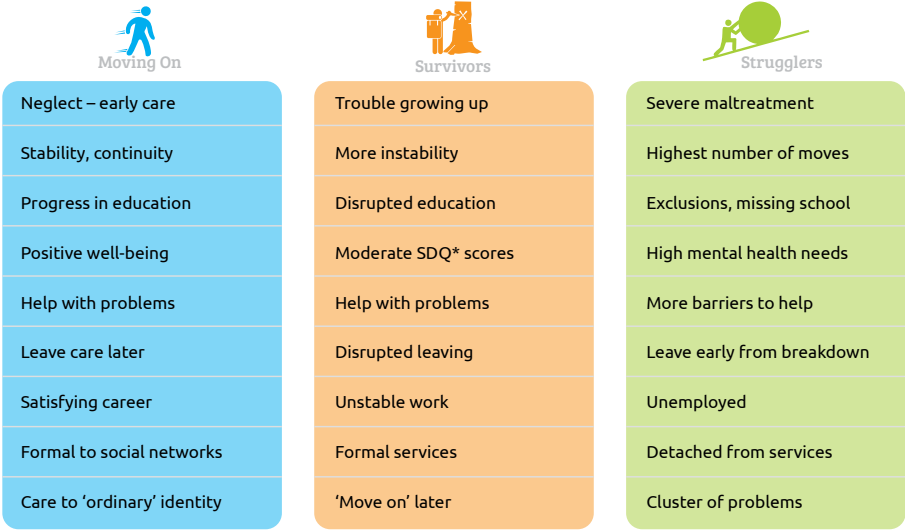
Moving On

Neglect – early care

Stability, continuity

Progress in education

Positive well-being

Help with problems

Leave care later

Satisfying career

Formal to social networks

Care to ‘ordinary’ identity

Survivors

Trouble growing up

More instability

Disrupted education

Moderate SDQ* scores

Help with problems

Disrupted leaving

Unstable work

Formal services

‘Move on’ later

Strugglers

Severe maltreatment

Highest number of moves

Exclusions, missing school

High mental health needs

More barriers to help

Leave early from breakdown

Unemployed

Detached from services

Cluster of problems